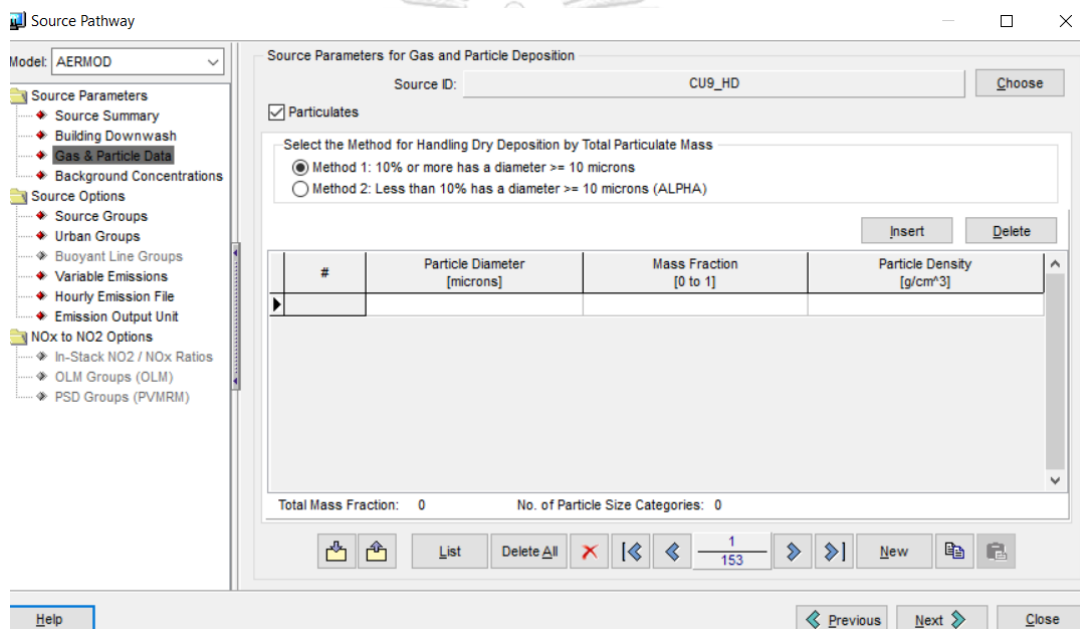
Source Pathway

Model: AERMOD

Source Parameters
Source Summary
Building Downwash
Gas & Particle Data
Background Concentrations
Source Options
Source Groups
Urban Groups
Buoyant Line Groups
Variable Emissions
Hourly Emission File
Emission Output Unit
NOx to NO2 Options
In-Stack NO2 / NOx Ratios
OLM Groups (OLM)
PSD Groups (PVMRM)

Source Parameters for Gas and Particle Deposition

Source ID: CU9_HD Choose

Particulates

Select the Method for Handling Dry Deposition by Total Particulate Mass
Method 1: 10% or more has a diameter >= 10 microns
Method 2: Less than 10% has a diameter >= 10 microns (ALPHA)

Insert Delete

| # | Particle Diameter [microns] | Mass Fraction [0 to 1] | Particle Density [g/cm^3] |
|---|---|---|---|
| | | | |

Total Mass Fraction: 0 No. of Particle Size Categories: 0

List Delete All $\frac{1}{153}$ New

Help Previous Next Close